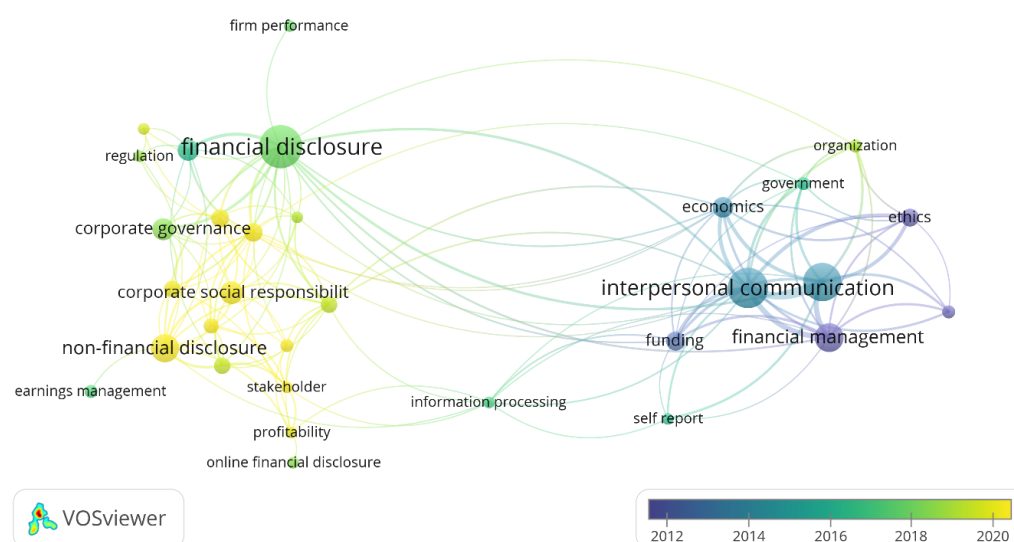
firm performance
regulation
financial disclosure
corporate governance
corporate social responsibilit
non-financial disclosure
earnings management
stakeholder
profitability
online financial disclosure
information processing
organization
government
economics
ethics
interpersonal communication
funding
financial management
self report
VOSviewer
2012
2014
2016
2018
2020